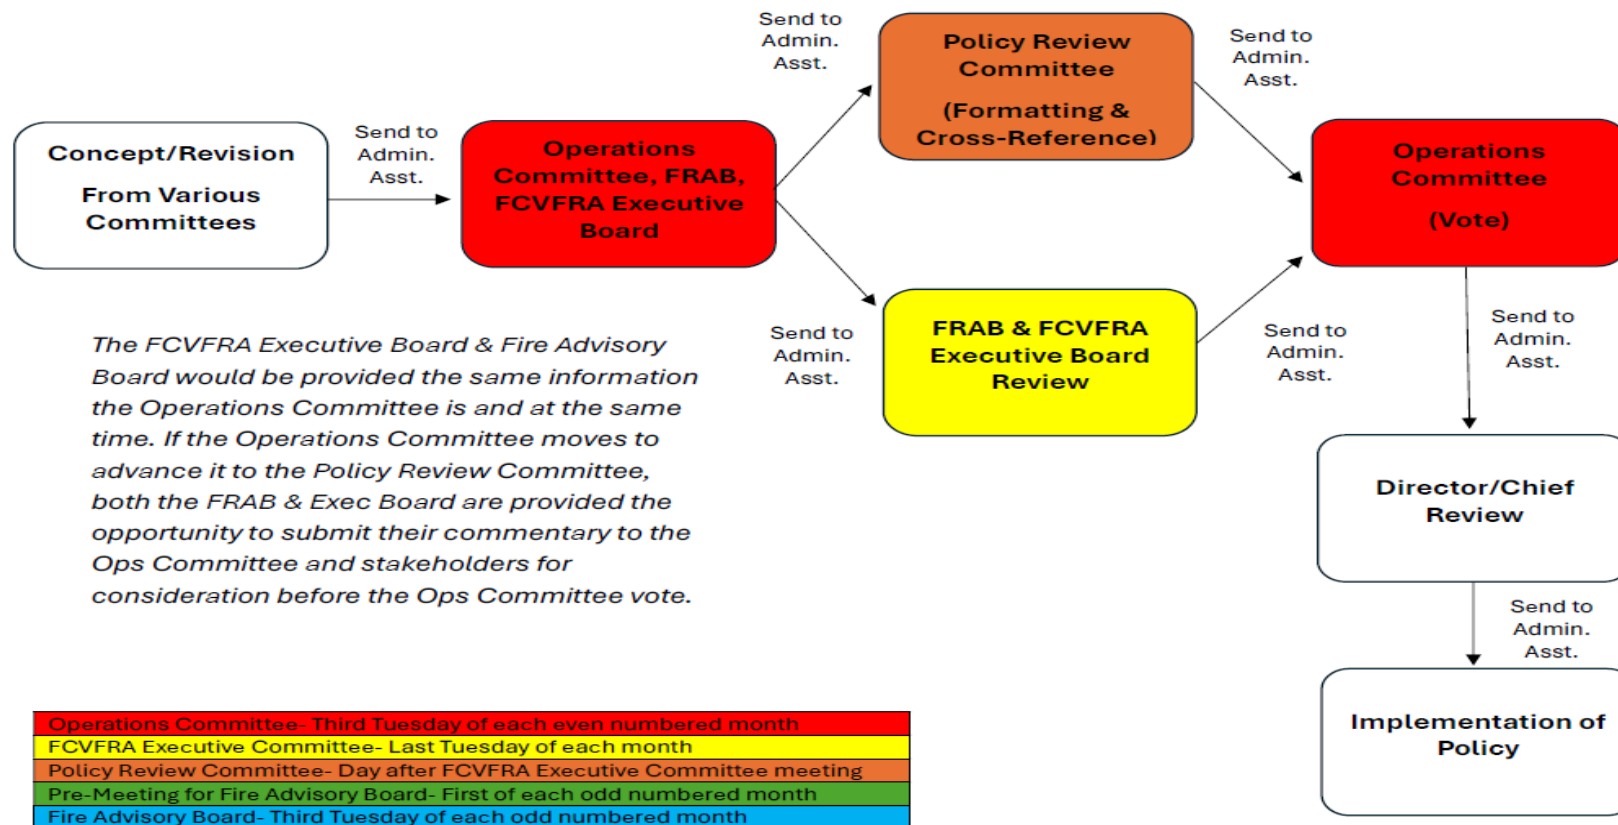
Concept/Revision

From Various Committees

Send to Admin. Asst.

Operations Committee, FRAB, FCVFRA Executive Board

Send to Admin. Asst.

Policy Review Committee

(Formatting & Cross-Reference)

Send to Admin. Asst.

Operations Committee

(Vote)

Send to Admin. Asst.

FRAB & FCVFRA Executive Board Review

Send to Admin. Asst.

Send to Admin. Asst.

Director/Chief Review

Send to Admin. Asst.

Implementation of Policy

The FCVFRA Executive Board & Fire Advisory Board would be provided the same information the Operations Committee is and at the same time. If the Operations Committee moves to advance it to the Policy Review Committee, both the FRAB & Exec Board are provided the opportunity to submit their commentary to the Ops Committee and stakeholders for consideration before the Ops Committee vote.

| Operations Committee- Third Tuesday of each even numbered month |
|---|
| FCVFRA Executive Committee- Last Tuesday of each month |
| Policy Review Committee- Day after FCVFRA Executive Committee meeting |
| Pre-Meeting for Fire Advisory Board- First of each odd numbered month |
| Fire Advisory Board- Third Tuesday of each odd numbered month |